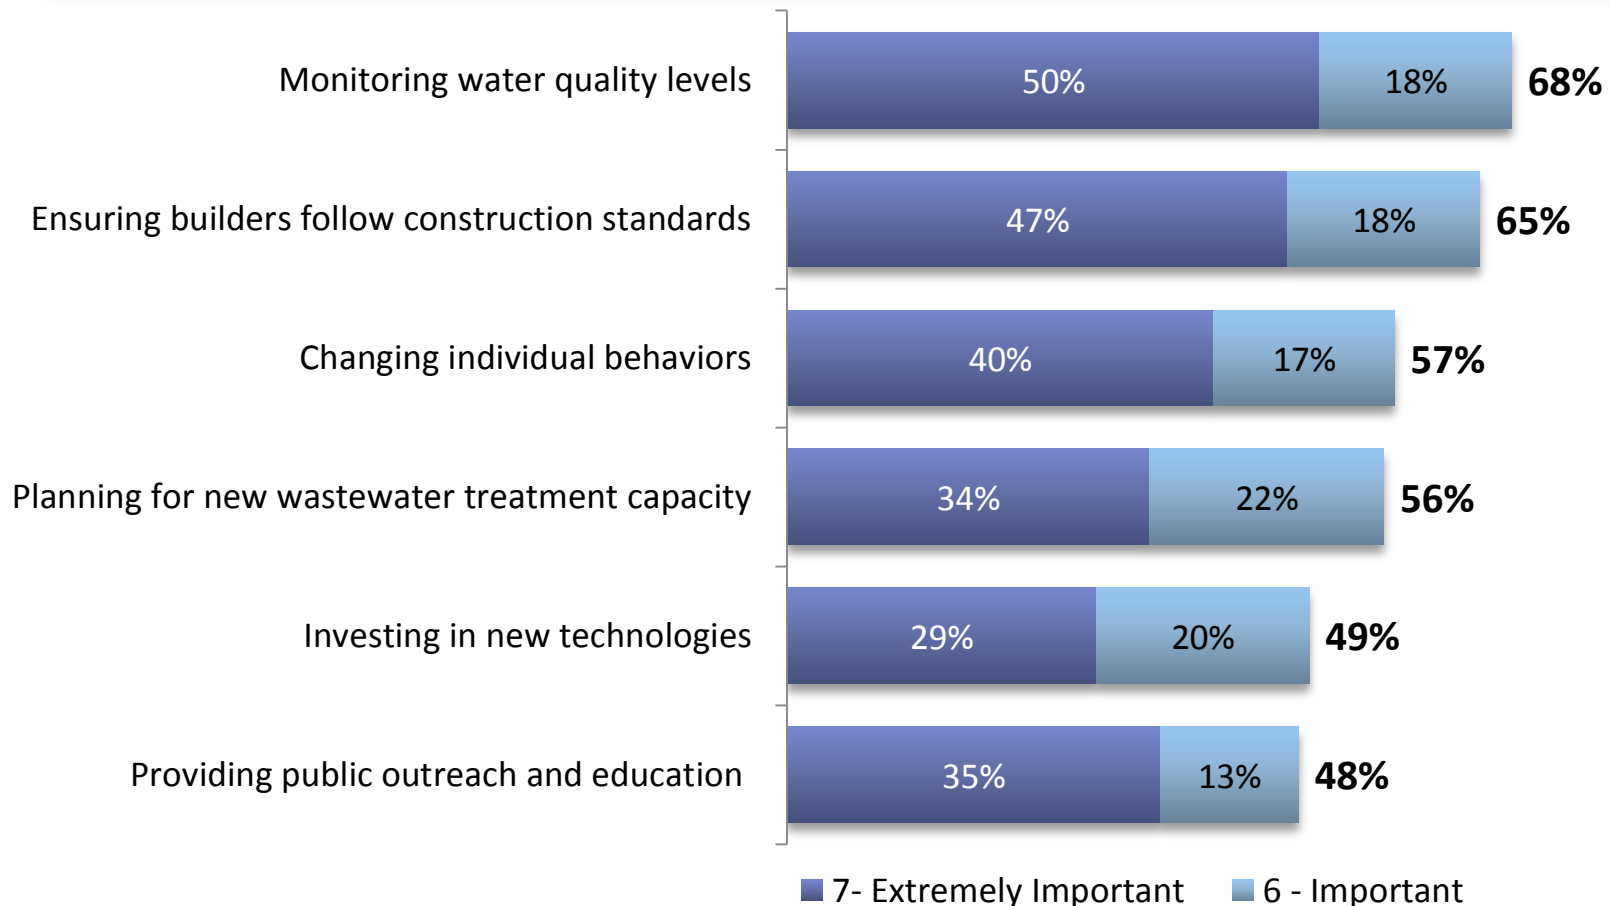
| | 7- Extremely Important | 6 - Important | Total |
|---|---|---|---|
| Monitoring water quality levels | 50% | 18% | 68% |
| Ensuring builders follow construction standards | 47% | 18% | 65% |
| Changing individual behaviors | 40% | 17% | 57% |
| Planning for new wastewater treatment capacity | 34% | 22% | 56% |
| Investing in new technologies | 29% | 20% | 49% |
| Providing public outreach and education | 35% | 13% | 48% |

7- Extremely Important
6 - Important